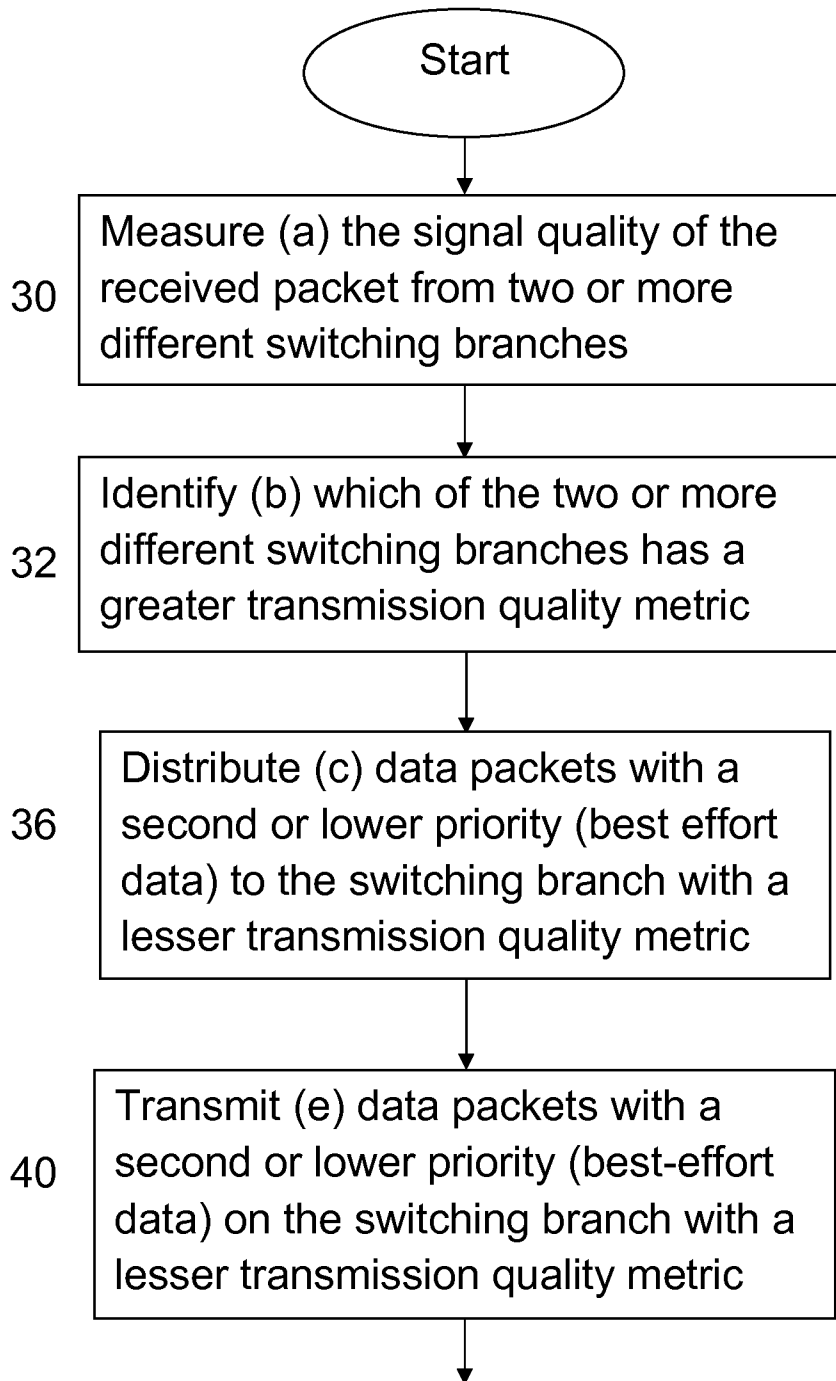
Start

30

Measure (a) the signal quality of the received packet from two or more different switching branches

32

Identify (b) which of the two or more different switching branches has a greater transmission quality metric

36

Distribute (c) data packets with a second or lower priority (best effort data) to the switching branch with a lesser transmission quality metric

40

Transmit (e) data packets with a second or lower priority (best-effort data) on the switching branch with a lesser transmission quality metric